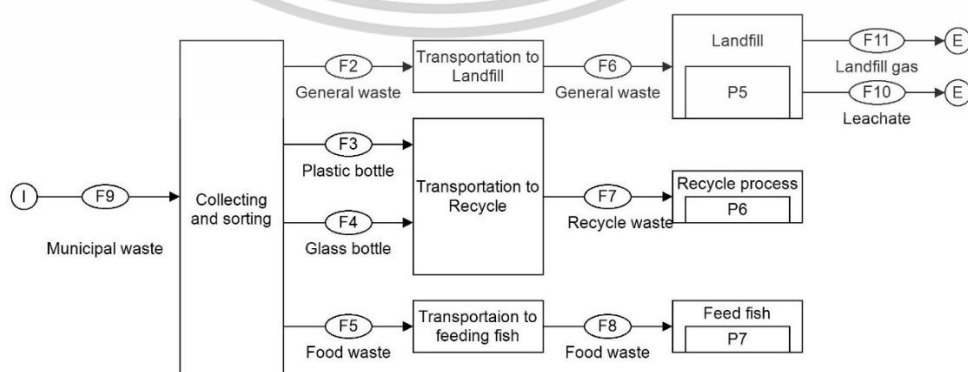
I

F9

Municipal waste

Collecting and sorting

F2

General waste

Transportation to Landfill

F6

General waste

Landfill

P5

F11

Landfill gas

E

F10

Leachate

E

F3

Plastic bottle

F4

Glass bottle

Transportation to Recycle

F7

Recycle waste

Recycle process

P6

F5

Food waste

Transportaion to feeding fish

F8

Food waste

Feed fish

P7